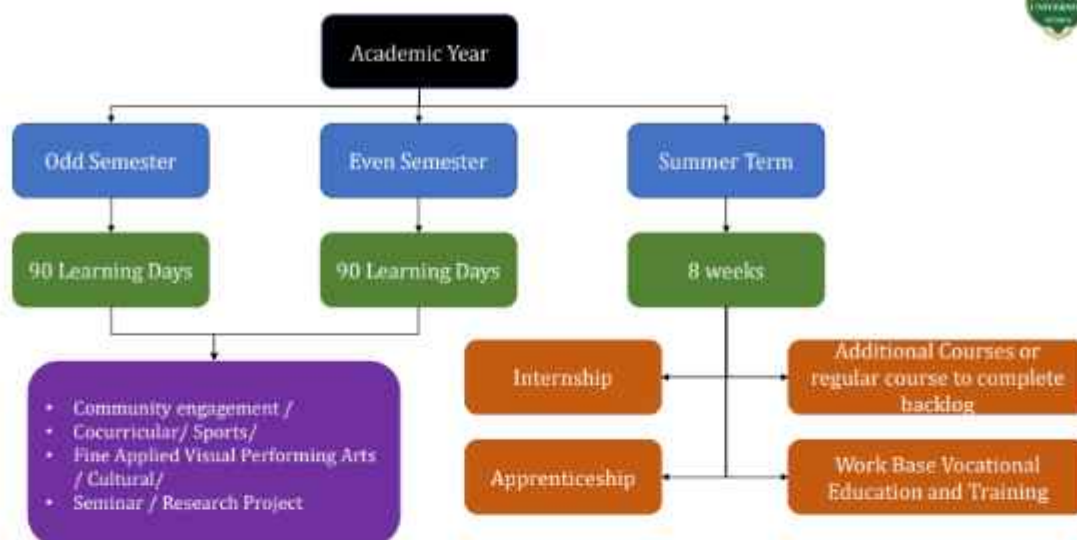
Academic Year

Odd Semester

Even Semester

Summer Term

90 Learning Days

90 Learning Days

8 weeks

- Community engagement /
- Cocurricular/ Sports/
- Fine Applied Visual Performing Arts / Cultural/
- Seminar / Research Project

Internship

Additional Courses or regular course to complete backlog

Apprenticeship

Work Base Vocational Education and Training